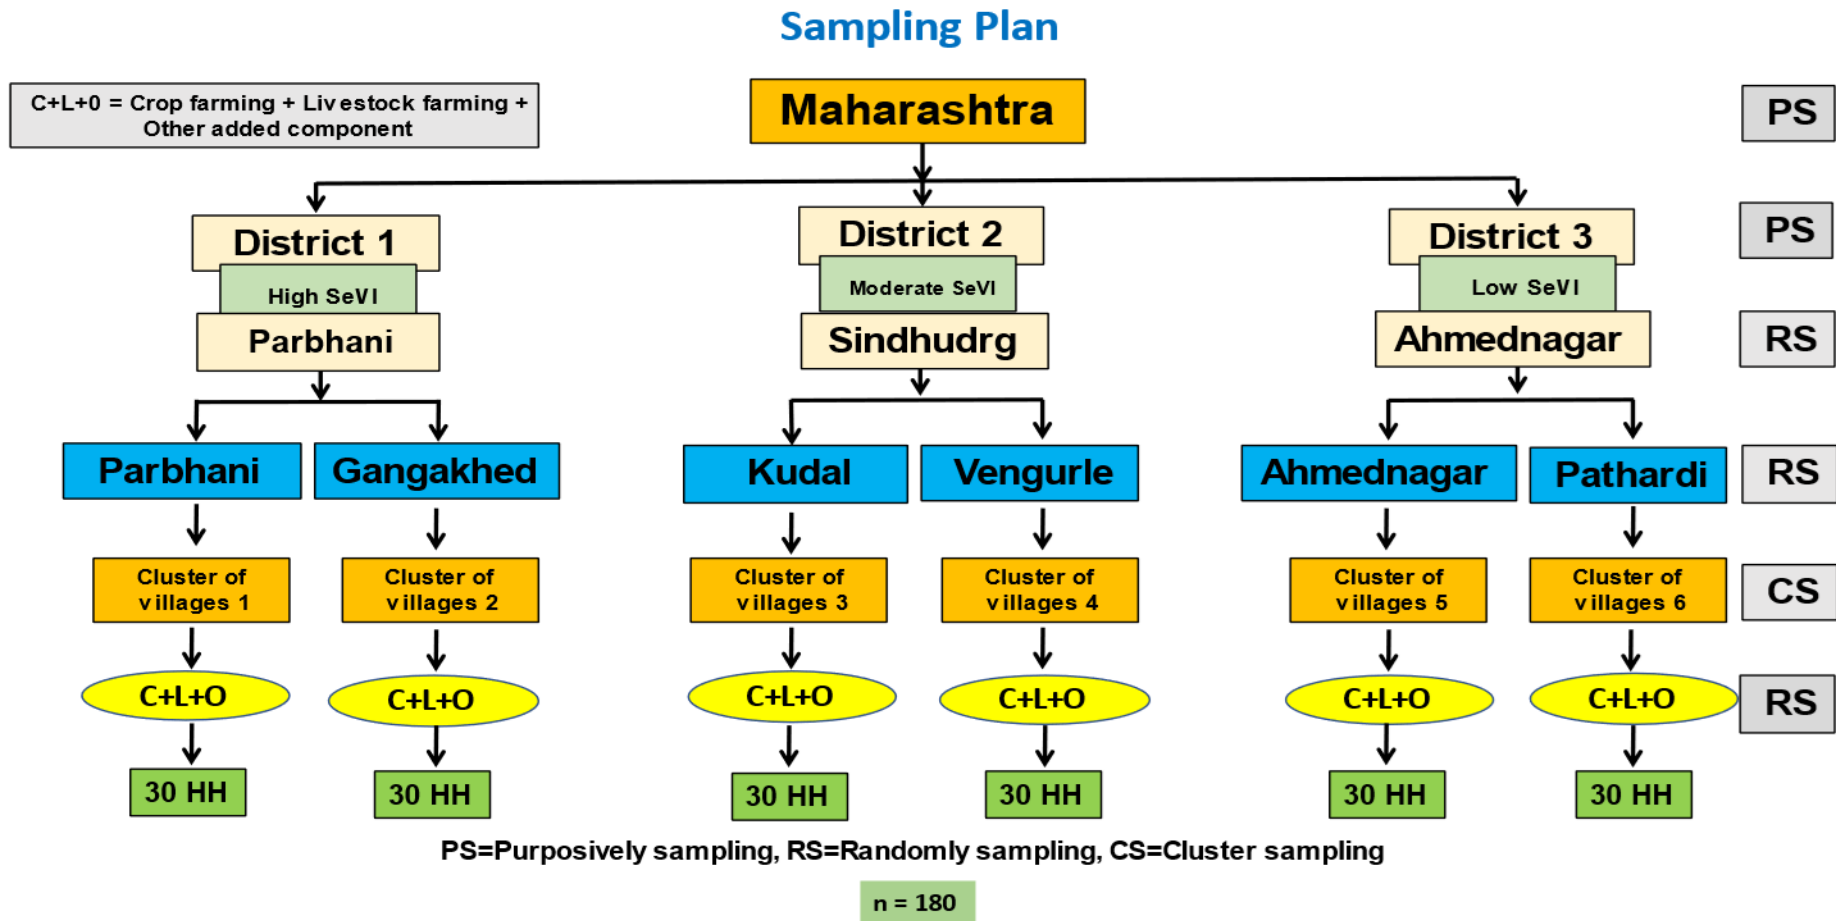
Sampling Plan

C+L+0 = Crop farming + Livestock farming + Other added component

Maharashtra

PS

District 1
High SeVI
Parbhani

District 2
Moderate SeVI
Sindhudrg

District 3
Low SeVI
Ahmednagar

PS

RS

Parbhani

Gangakhed

Kudal

Vengurle

Ahmednagar

Pathardi

RS

Cluster of villages 1

Cluster of villages 2

Cluster of villages 3

Cluster of villages 4

Cluster of villages 5

Cluster of villages 6

CS

C+L+O

C+L+O

C+L+O

C+L+O

C+L+O

C+L+O

RS

30 HH

30 HH

30 HH

30 HH

30 HH

30 HH

PS=Purposively sampling, RS=Randomly sampling, CS=Cluster sampling

n = 180